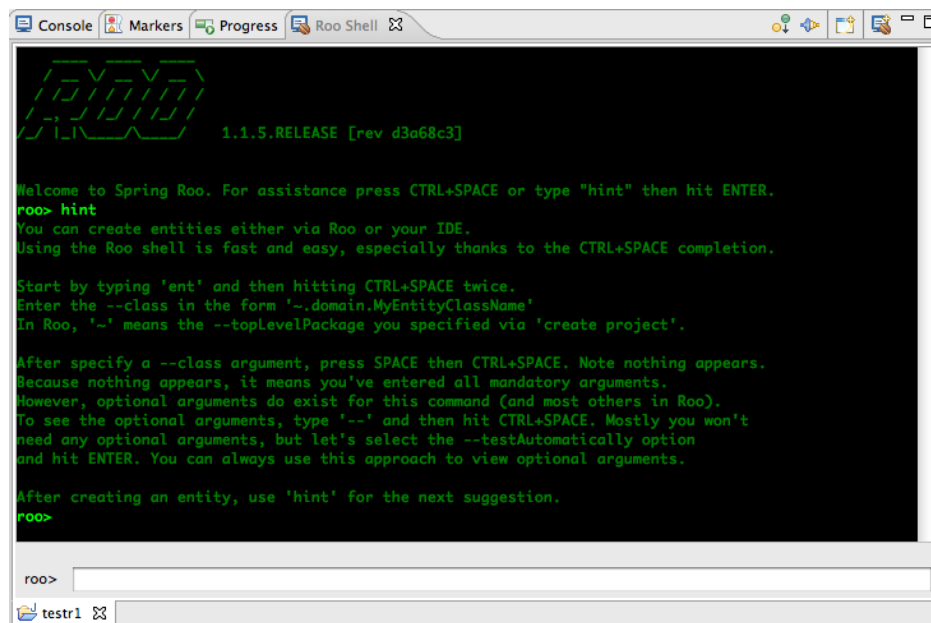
Console Markers Progress Roo Shell

1.1.5.RELEASE [rev d3a68c3]

Welcome to Spring Roo. For assistance press CTRL+SPACE or type "hint" then hit ENTER.
roo> hint
You can create entities either via Roo or your IDE.
Using the Roo shell is fast and easy, especially thanks to the CTRL+SPACE completion.

Start by typing 'ent' and then hitting CTRL+SPACE twice.
Enter the --class in the form '~.domain.MyEntityClassName'
In Roo, '~' means the --topLevelPackage you specified via 'create project'.

After specify a --class argument, press SPACE then CTRL+SPACE. Note nothing appears.
Because nothing appears, it means you've entered all mandatory arguments.
However, optional arguments do exist for this command (and most others in Roo).
To see the optional arguments, type '--' and then hit CTRL+SPACE. Mostly you won't need any optional arguments, but let's select the --testAutomatically option and hit ENTER. You can always use this approach to view optional arguments.

After creating an entity, use 'hint' for the next suggestion.
roo>

roo>

testr1